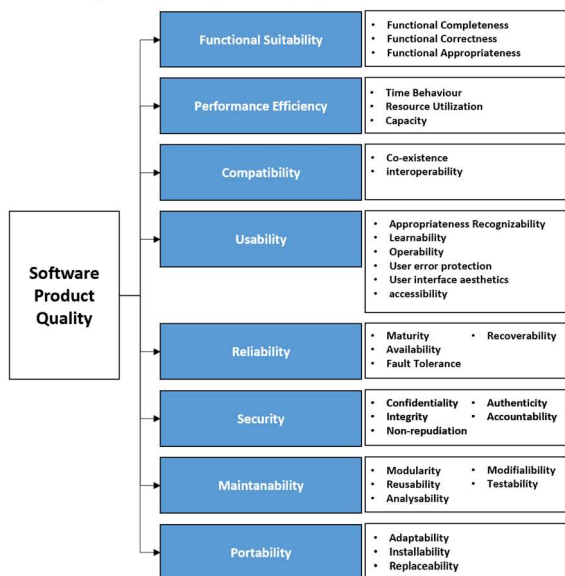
Software Product Quality

Functional Suitability

- Functional Completeness
- Functional Correctness
- Functional Appropriateness

Performance Efficiency

- Time Behaviour
- Resource Utilization
- Capacity

Compatibility

- Co-existence
- interoperability

Usability

- Appropriateness Recognizability
- Learnability
- Operability
- User error protection
- User interface aesthetics
- accessibility

Reliability

- Maturity
- Availability
- Fault Tolerance
- Recoverability

Security

- Confidentiality
- Integrity
- Non-repudiation
- Authenticity
- Accountability

Maintanability

- Modularity
- Reusability
- Analysability
- Modifialibility
- Testability

Portability

- Adaptability
- Installability
- Replaceability